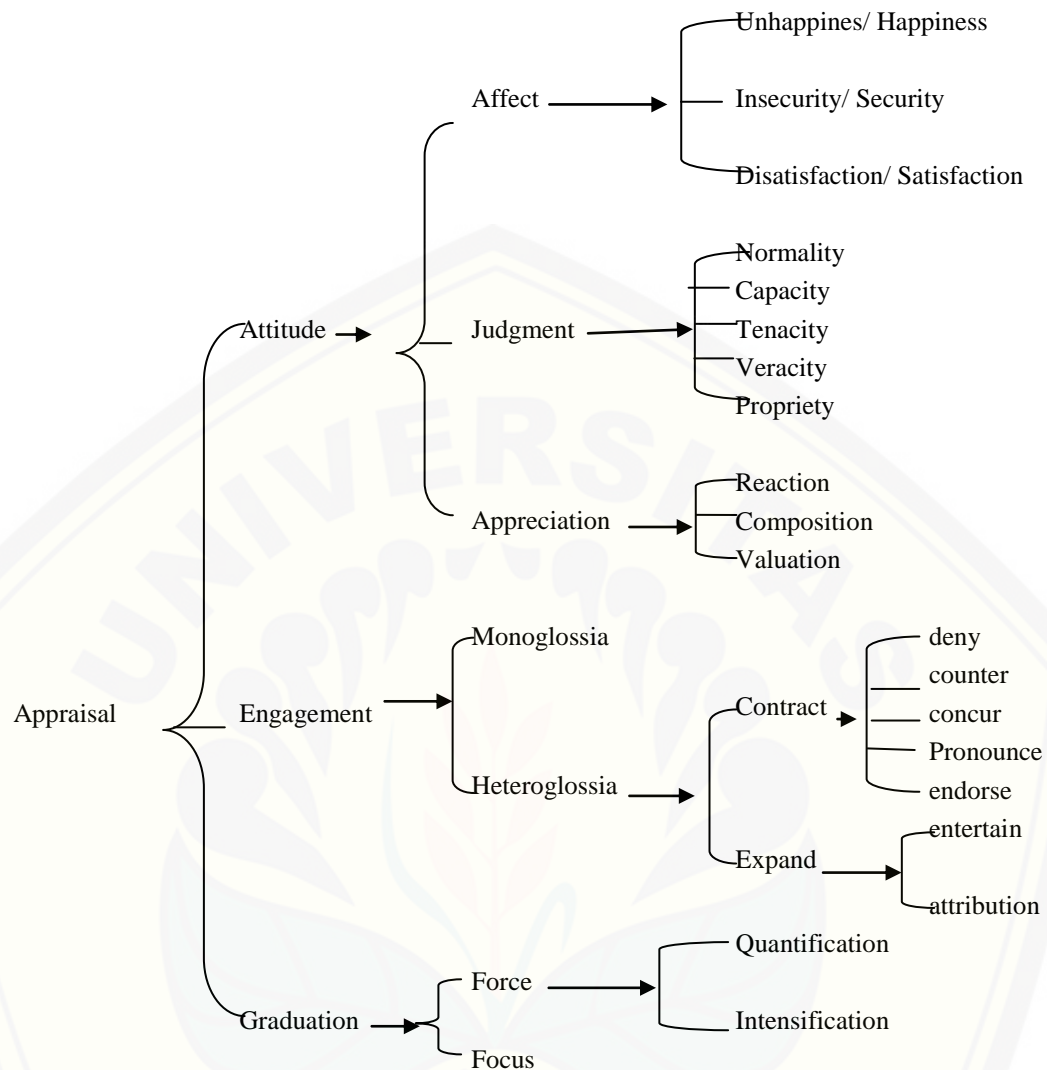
Appraisal

Attitude

Affect

Unhappines/ Happiness

Insecurity/ Security

Disatisfaction/ Satisfaction

Judgment

Normality

Capacity

Tenacity

Veracity

Propriety

Appreciation

Reaction

Composition

Valuation

Engagement

Monoglossia

Heteroglossia

Contract

deny

counter

concur

Pronounce

endorse

Expand

entertain

attribution

Graduation

Force

Quantification

Intensification

Focus